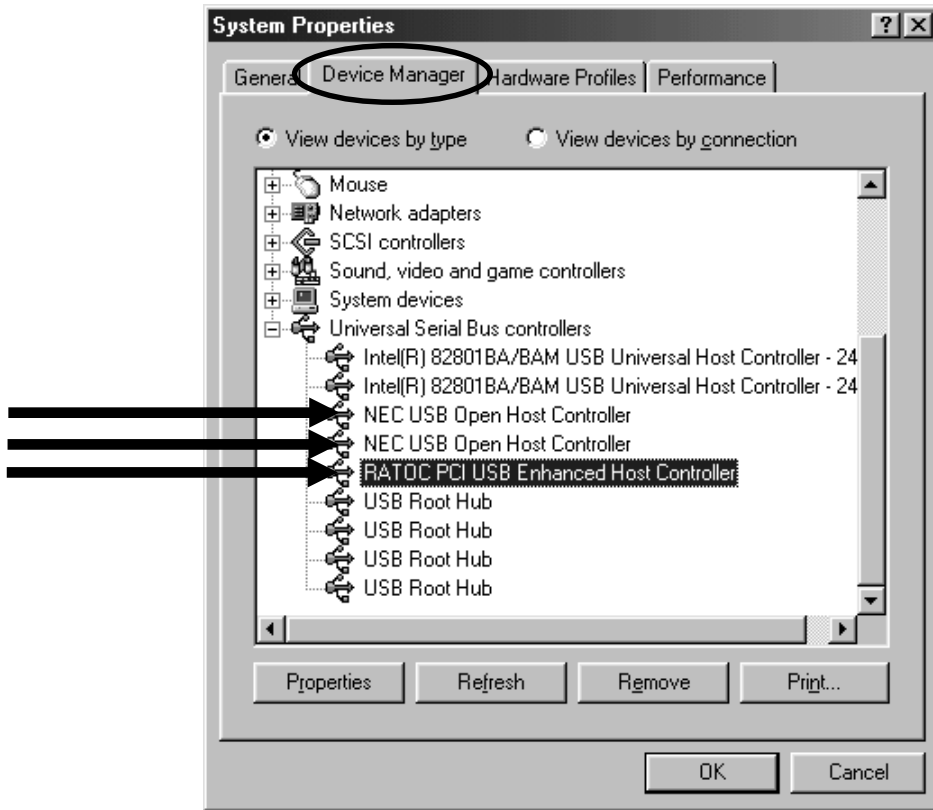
System Properties

? X

General Device Manager Hardware Profiles Performance

View devices by type View devices by connection

Mouse
Network adapters
SCSI controllers
Sound, video and game controllers
System devices
Universal Serial Bus controllers
Intel(R) 82801BA/BAM USB Universal Host Controller - 24
Intel(R) 82801BA/BAM USB Universal Host Controller - 24
NEC USB Open Host Controller
NEC USB Open Host Controller
RATOC PCI USB Enhanced Host Controller
USB Root Hub
USB Root Hub
USB Root Hub
USB Root Hub

Properties Refresh Remove Print...

OK Cancel